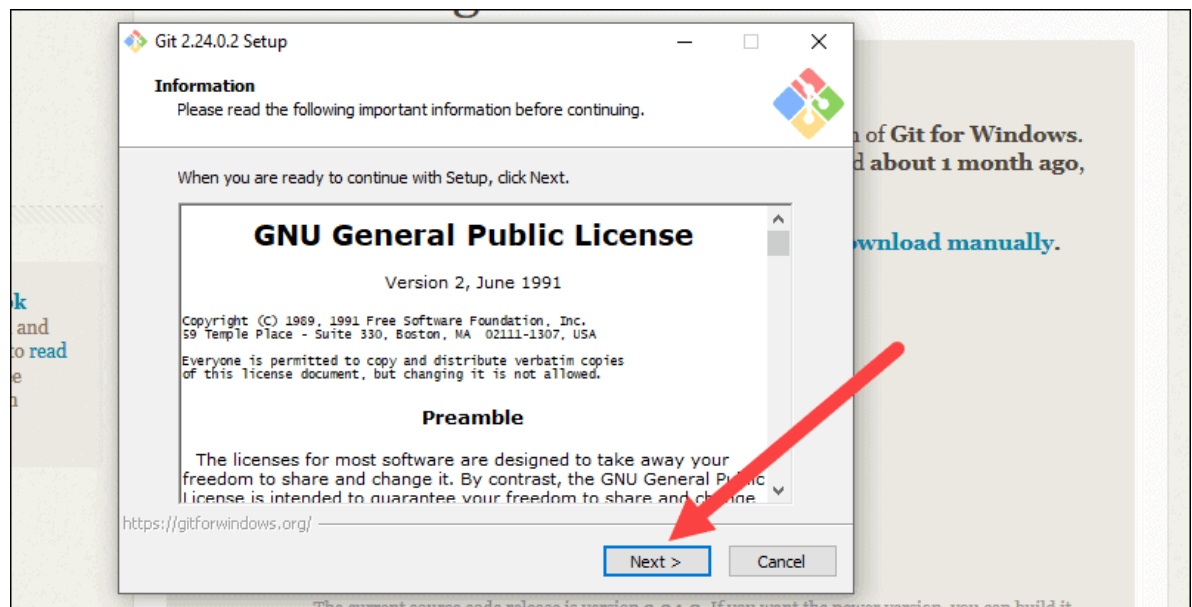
Git 2.24.0.2 Setup

Information
Please read the following important information before continuing.

When you are ready to continue with Setup, click Next.

GNU General Public License

Version 2, June 1991

Copyright (C) 1989, 1991 Free Software Foundation, Inc.
59 Temple Place - Suite 330, Boston, MA 02111-1307, USA

Everyone is permitted to copy and distribute verbatim copies
of this license document, but changing it is not allowed.

Preamble

The licenses for most software are designed to take away your freedom to share and change it. By contrast, the GNU General Pu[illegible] License is intended to guarantee your freedom to share and ch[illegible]

https://gitforwindows.org/

Next >

Cancel

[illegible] of Git for Windows.
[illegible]d about 1 month ago,

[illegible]ownload manually.

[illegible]k
and
to read
e
n

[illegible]